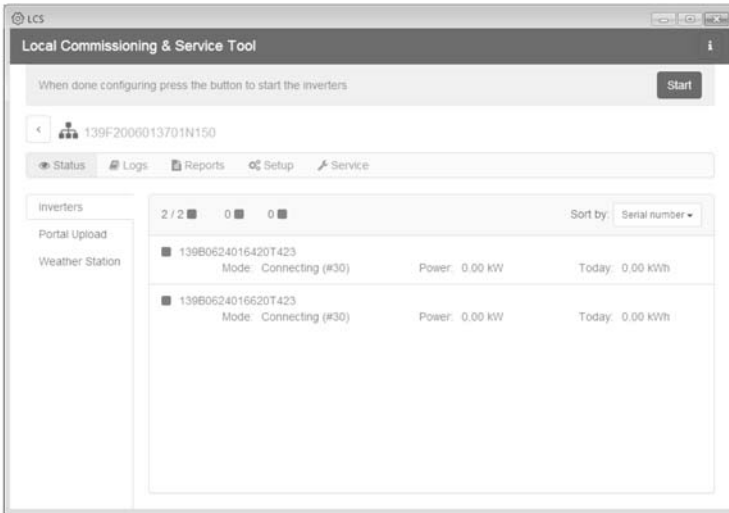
LCS

Local Commissioning & Service Tool

i

When done configuring press the button to start the inverters

Start

139F2006013701N150

Status Logs Reports Setup Service

Inverters
Portal Upload
Weather Station

2 / 2 0 0

Sort by: Serial number

139B0624016420T423
Mode: Connecting (#30) Power: 0.00 kW Today: 0.00 kWh

139B0624016620T423
Mode: Connecting (#30) Power: 0.00 kW Today: 0.00 kWh